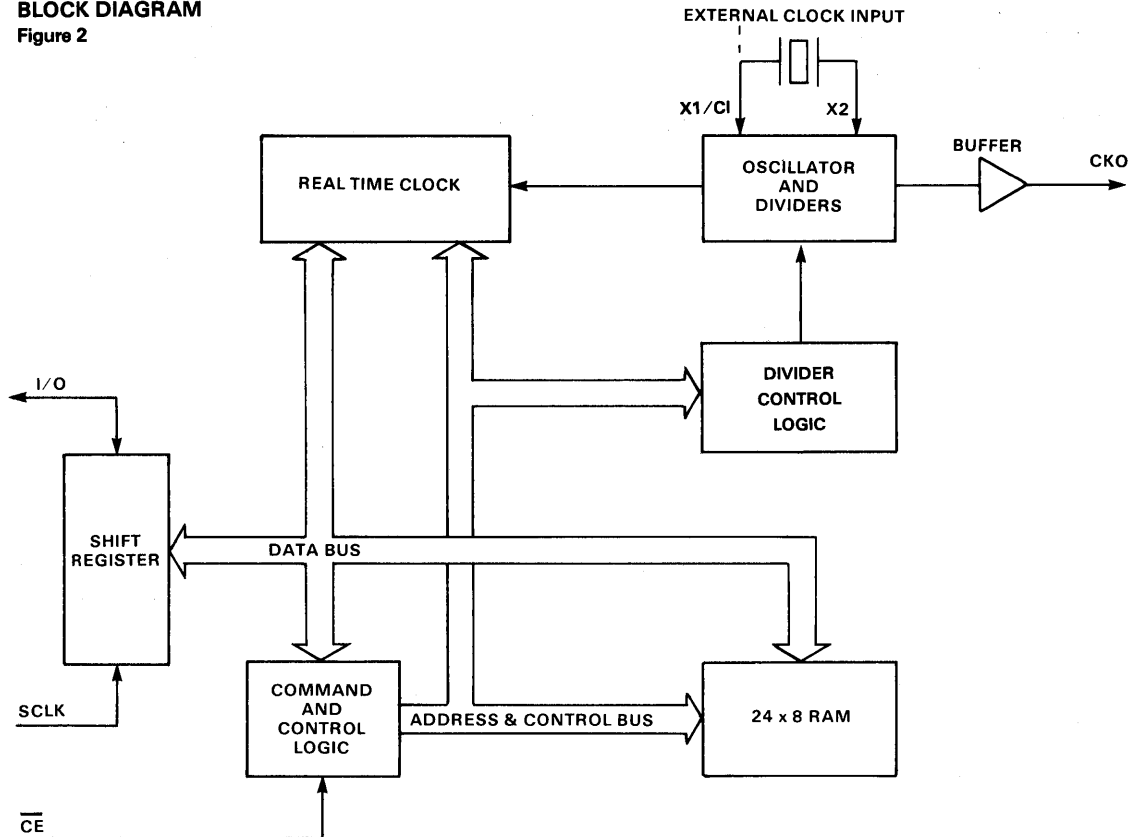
BLOCK DIAGRAM
Figure 2

EXTERNAL CLOCK INPUT

X1/CI

X2

REAL TIME CLOCK

OSCILLATOR AND DIVIDERS

BUFFER

CKO

DIVIDER CONTROL LOGIC

I/O

SHIFT REGISTER

DATA BUS

SCLK

COMMAND AND CONTROL LOGIC

ADDRESS & CONTROL BUS

24 x 8 RAM

$\overline{CE}$